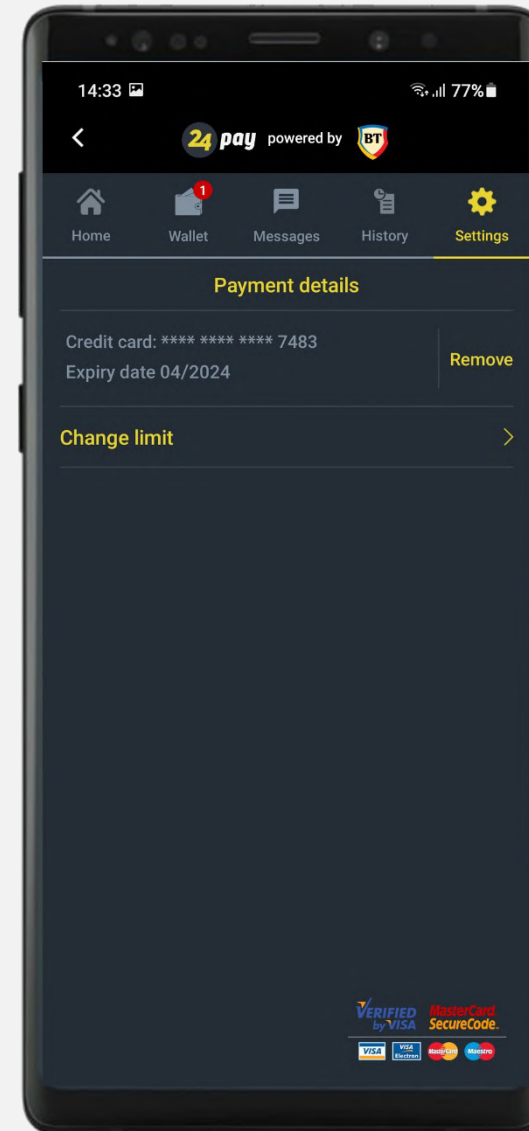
14:33

77%

24 pay powered by BT

1

Home

Wallet

Messages

History

Settings

Payment details

Credit card: **** **** **** 7483

Expiry date 04/2024

Remove

Change limit

VERIFIED by VISA

MasterCard SecureCode.

VISA

VISA Electron

MasterCard

Maestro